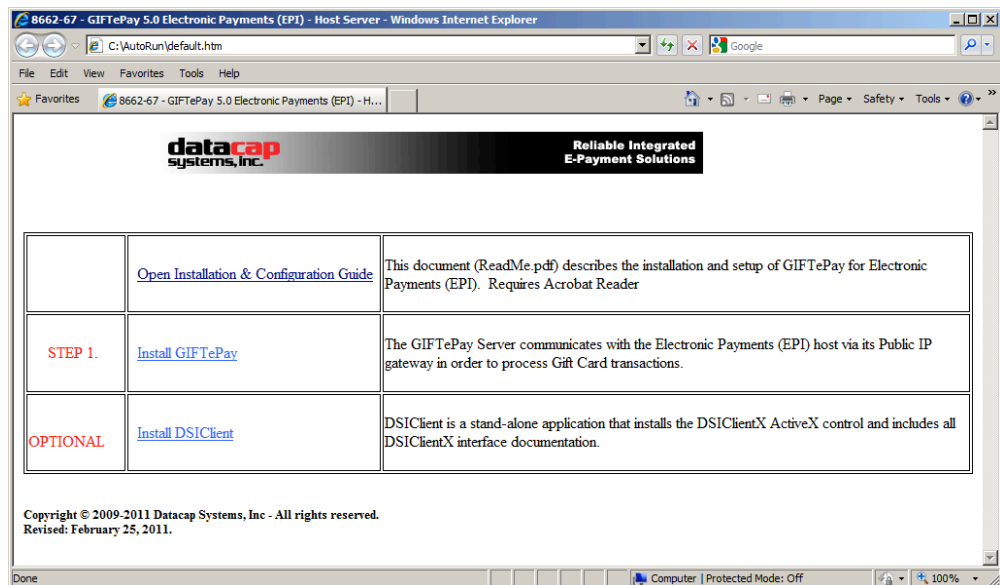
8662-67 - GIFTePay 5.0 Electronic Payments (EPI) - Host Server - Windows Internet Explorer

C:\AutoRun\default.htm

Google

File Edit View Favorites Tools Help

Favorites 8662-67 - GIFTePay 5.0 Electronic Payments (EPI) - H...

Page ▾ Safety ▾ Tools ▾

datacap systems, inc.

Reliable Integrated E-Payment Solutions

| | Open Installation & Configuration Guide | This document (ReadMe.pdf) describes the installation and setup of GIFTePay for Electronic Payments (EPI). Requires Acrobat Reader |
|---|---|---|
| STEP 1. | Install GIFTePay | The GIFTePay Server communicates with the Electronic Payments (EPI) host via its Public IP gateway in order to process Gift Card transactions. |
| OPTIONAL | Install DSIClient | DSIClient is a stand-alone application that installs the DSIClientX ActiveX control and includes all DSIClientX interface documentation. |

Copyright © 2009-2011 Datacap Systems, Inc - All rights reserved.
Revised: February 25, 2011.

Done

Computer | Protected Mode: Off

100%